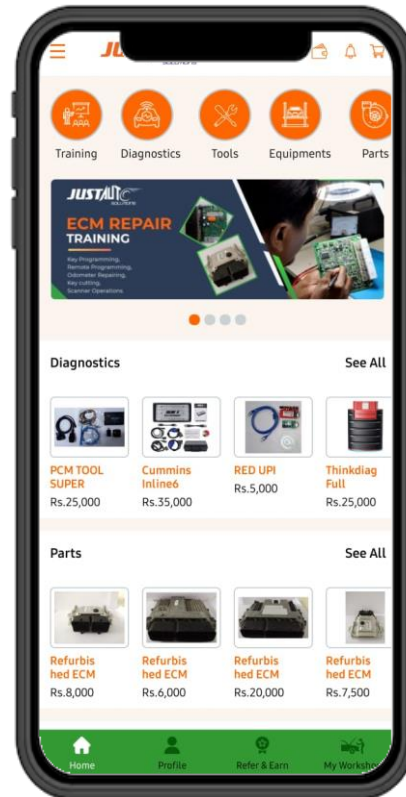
JU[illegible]

Training
Diagnostics
Tools
Equipments
Parts

JUSTAUTO SOLUTIONS
ECM REPAIR
TRAINING
Key Programming,
Remote Programming,
Odometer Repairing,
Key cutting,
Scanner Operations

Diagnostics
See All

PCM TOOL SUPER
Rs.25,000

Cummins Inline6
Rs.35,000

RED UPI
Rs.5,000

Thinkdiag Full
Rs.25,000

Parts
See All

Refurbished ECM
Rs.8,000

Refurbished ECM
Rs.6,000

Refurbished ECM
Rs.20,000

Refurbished ECM
Rs.7,500

Home
Profile
Refer & Earn
My Worksho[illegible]